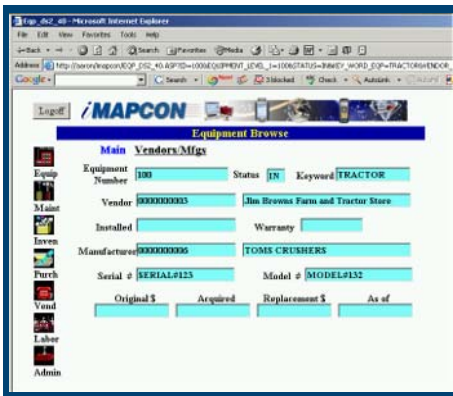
Eqp_ds2_40 - Microsoft Internet Explorer

File Edit View Favorites Tools Help

Back Search Favorites Media

Address http://saron/mapcon/EQP_DS2_40.ASP?ID=100&EQUIPMENT_LEVEL_1=100&STATUS=IN&KEY_WORD_EQP=TRACTOR&VENDOR_

Google Search 0 blocked Check AutoLink AutoFill

Logoff iMAPCON

Equipment Browse

Main Vendors/Mfgs

Equip

Maint

Inven

Purch

Vend

Labor

Admin

Equipment Number 100 Status IN Keyword TRACTOR

Vendor 0000000003 Jim Browns Farm and Tractor Store

Installed Warranty

Manufacturer 0000000006 TOMS CRUSHERS

Serial # SERIAL#123 Model # MODEL#132

Original $ Acquired Replacement $ As of